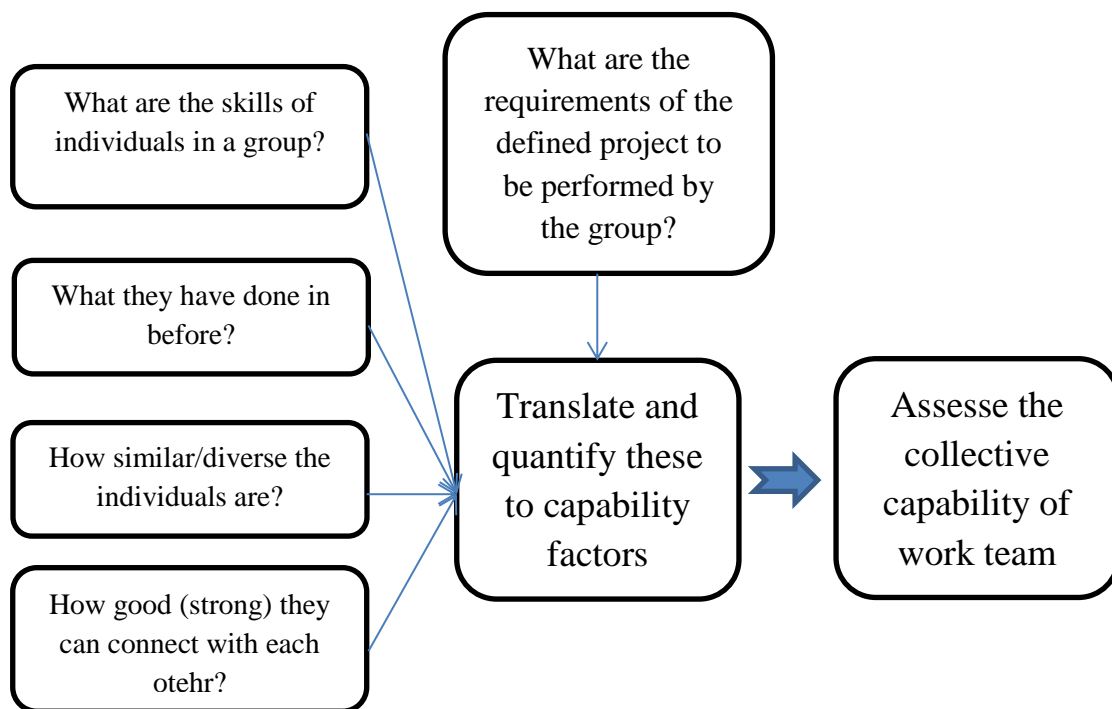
What are the skills of individuals in a group?

What they have done in before?

How similar/diverse the individuals are?

How good (strong) they can connect with each otehr?

What are the requirements of the defined project to be performed by the group?

Translate and quantify these to capability factors

Assesse the collective capability of work team